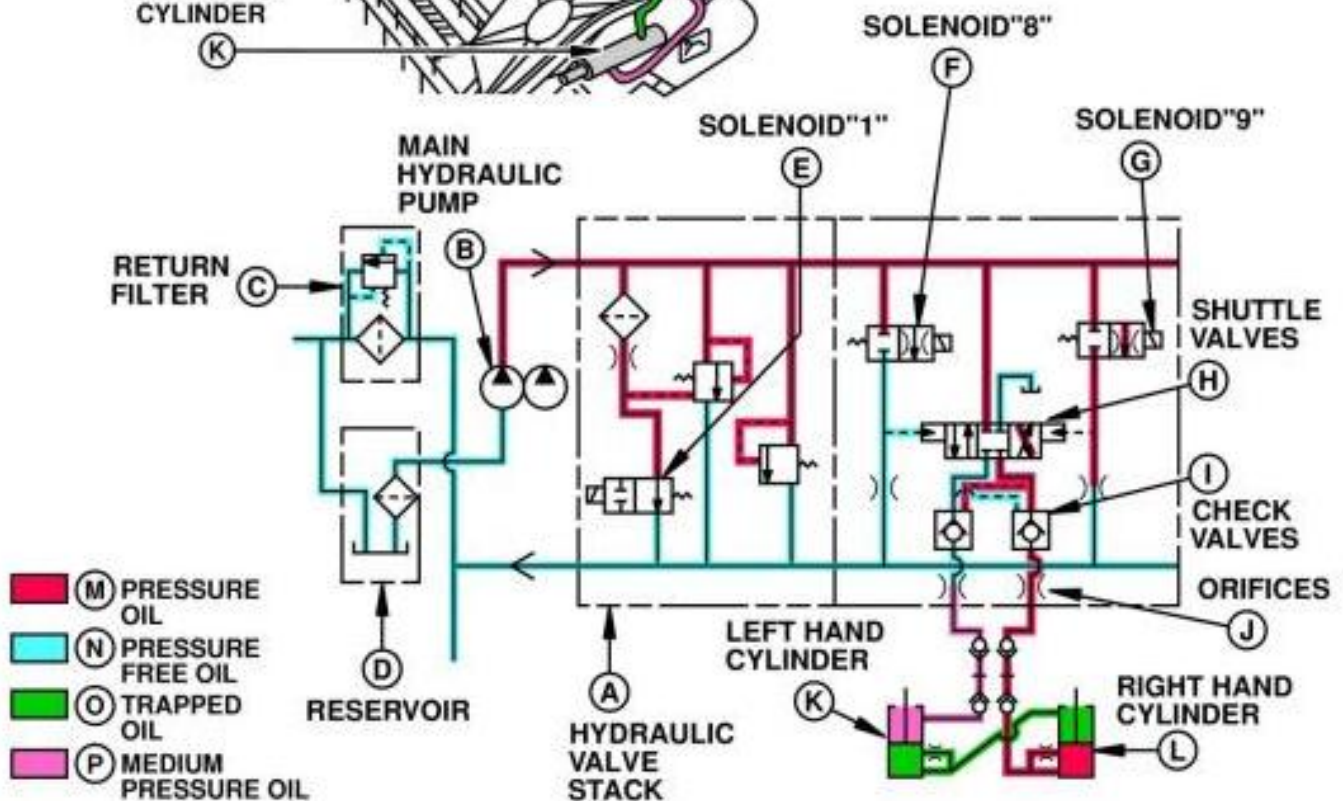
CYLINDER
K
SOLENOID"8"
F
SOLENOID"1"
E
SOLENOID"9"
G
MAIN HYDRAULIC PUMP
B
RETURN FILTER
C
SHUTTLE VALVES
H
I
CHECK VALVES
ORIFICES
J
M PRESSURE OIL
N PRESSURE FREE OIL
O TRAPPED OIL
P MEDIUM PRESSURE OIL
D
RESERVOIR
A
HYDRAULIC VALVE STACK
LEFT HAND CYLINDER
K
RIGHT HAND CYLINDER
L